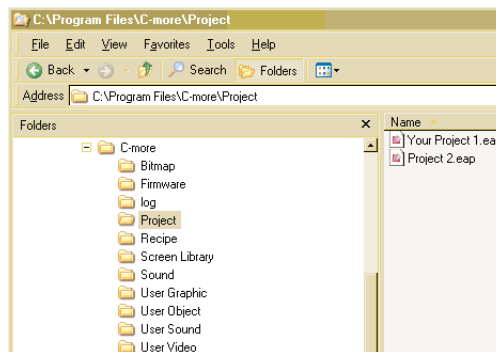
C:\Program Files\C-more\Project

File Edit View Favorites Tools Help

Back Search Folders

Address C:\Program Files\C-more\Project

Folders ×

C-more
Bitmap
Firmware
log
Project
Recipe
Screen Library
Sound
User Graphic
User Object
User Sound
User Video

Name
Your Project 1.ea
Project 2.eap